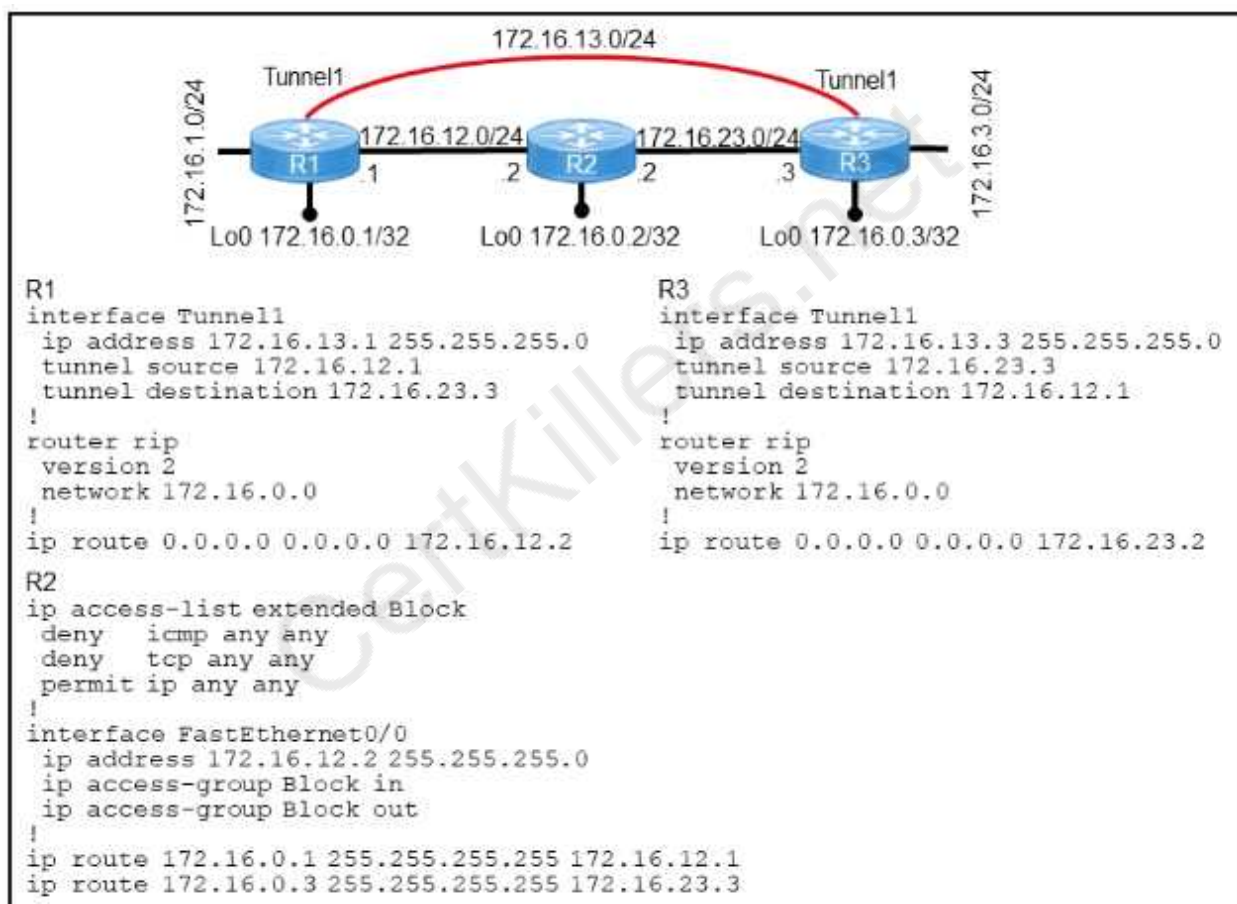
172.16.13.0/24

Tunnel1

Tunnel1

172.16.1.0/24

172.16.12.0/24

172.16.23.0/24

172.16.3.0/24

R1

.1

.2

R2

.2

.3

R3

Lo0 172.16.0.1/32

Lo0 172.16.0.2/32

Lo0 172.16.0.3/32

R1
interface Tunnel1
ip address 172.16.13.1 255.255.255.0
tunnel source 172.16.12.1
tunnel destination 172.16.23.3
!
router rip
version 2
network 172.16.0.0
!
ip route 0.0.0.0 0.0.0.0 172.16.12.2

R3
interface Tunnel1
ip address 172.16.13.3 255.255.255.0
tunnel source 172.16.23.3
tunnel destination 172.16.12.1
!
router rip
version 2
network 172.16.0.0
!
ip route 0.0.0.0 0.0.0.0 172.16.23.2

R2
ip access-list extended Block
deny icmp any any
deny tcp any any
permit ip any any
!
interface FastEthernet0/0
ip address 172.16.12.2 255.255.255.0
ip access-group Block in
ip access-group Block out
!
ip route 172.16.0.1 255.255.255.255 172.16.12.1
ip route 172.16.0.3 255.255.255.255 172.16.23.3

CertKillers.net